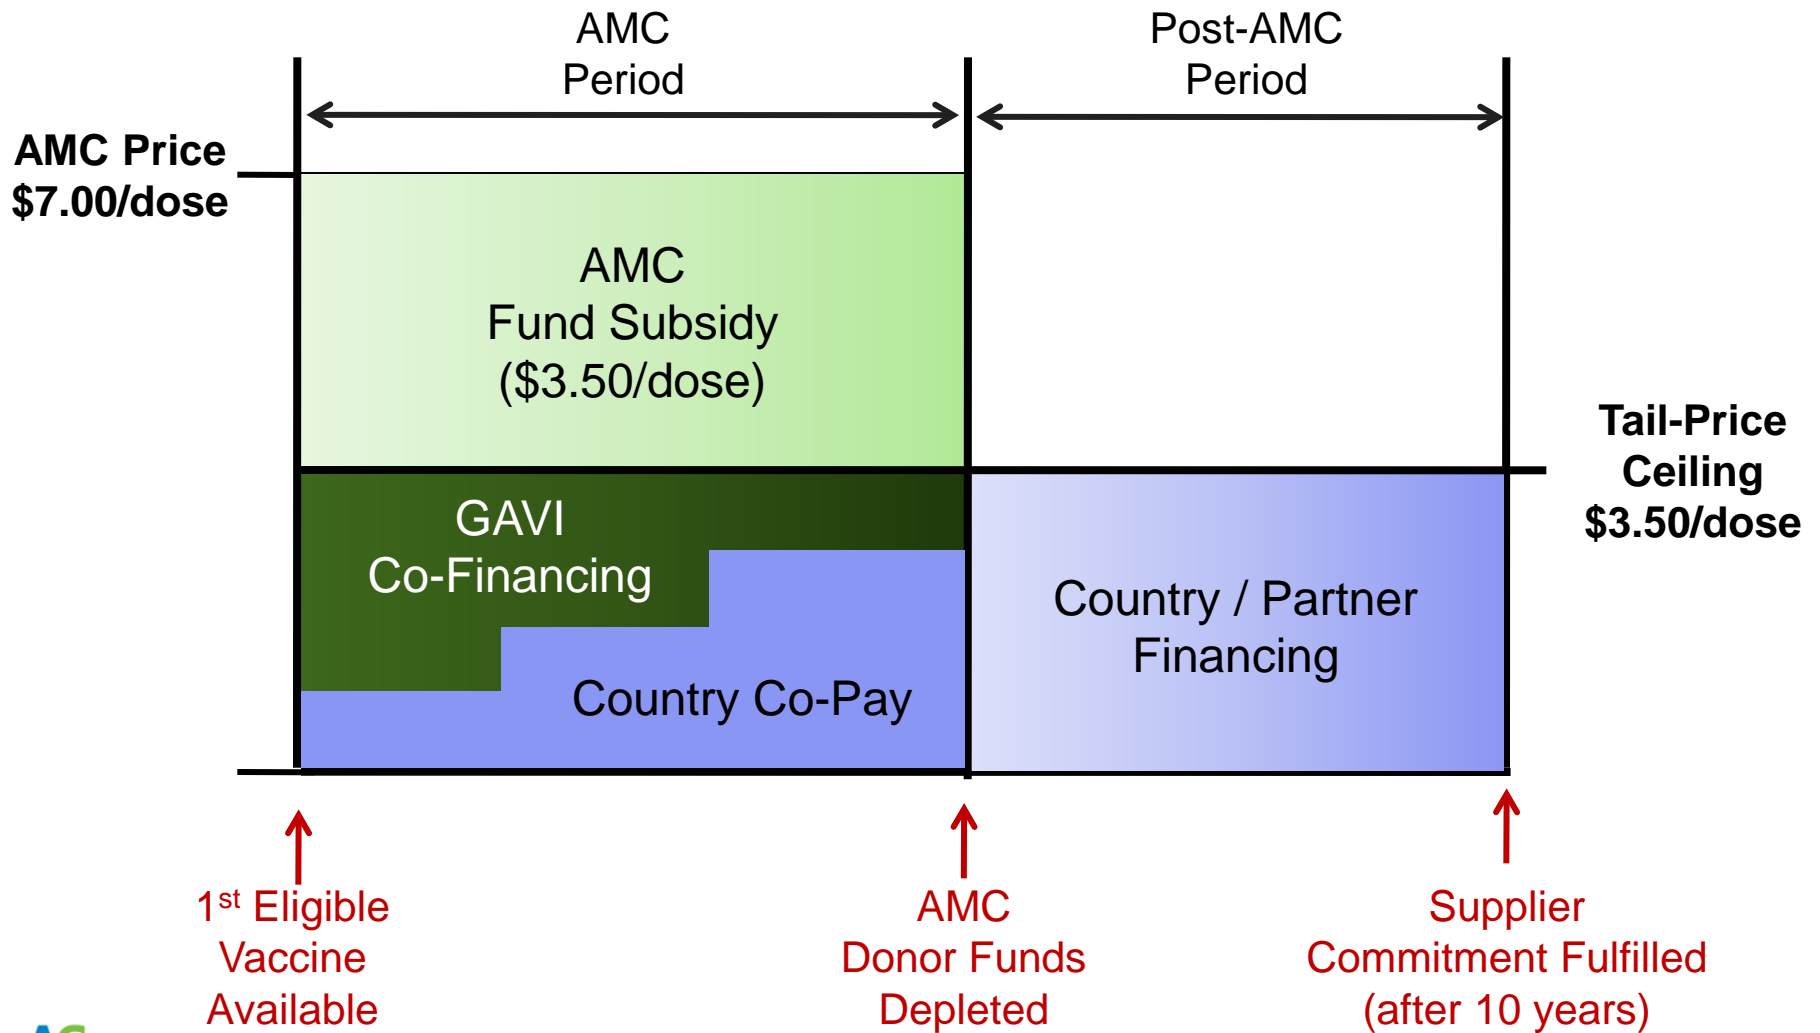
AMC Period

Post-AMC Period

AMC Price $7.00/dose

AMC Fund Subsidy ($3.50/dose)

Tail-Price Ceiling $3.50/dose

GAVI Co-Financing

Country Co-Pay

Country / Partner Financing

1$^{st}$ Eligible Vaccine Available

AMC Donor Funds Depleted

Supplier Commitment Fulfilled (after 10 years)